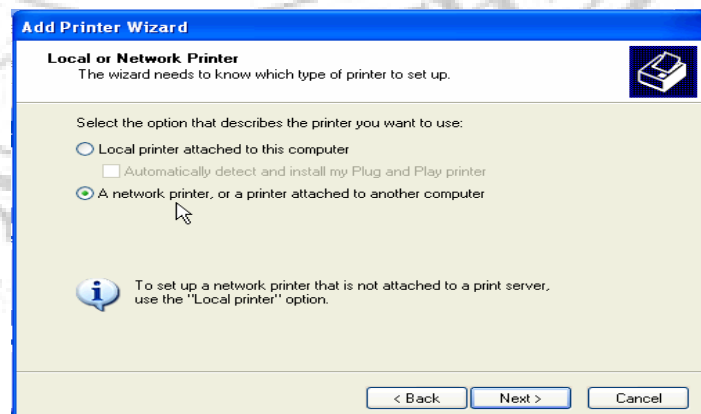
Add Printer Wizard

Local or Network Printer
The wizard needs to know which type of printer to set up.

Select the option that describes the printer you want to use:

Local printer attached to this computer

Automatically detect and install my Plug and Play printer

A network printer, or a printer attached to another computer

To set up a network printer that is not attached to a print server, use the "Local printer" option.

< Back
Next >
Cancel